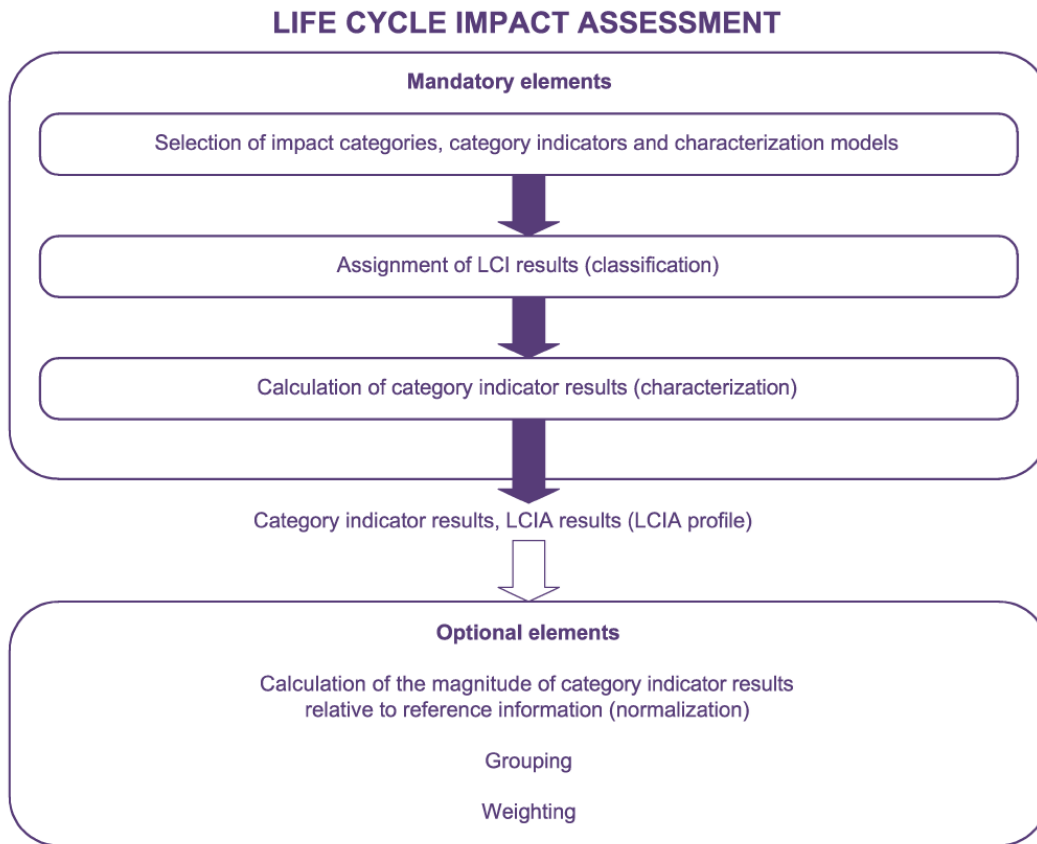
LIFE CYCLE IMPACT ASSESSMENT

Mandatory elements

Selection of impact categories, category indicators and characterization models

Assignment of LCI results (classification)

Calculation of category indicator results (characterization)

Category indicator results, LCIA results (LCIA profile)

Optional elements

Calculation of the magnitude of category indicator results relative to reference information (normalization)

Grouping

Weighting